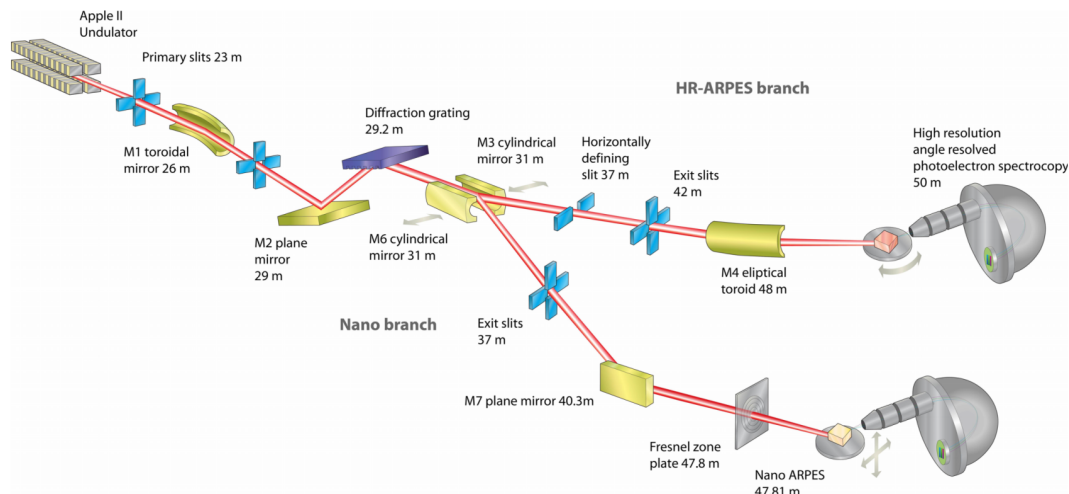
Apple II Undulator

Primary slits 23 m

M1 toroidal mirror 26 m

M2 plane mirror 29 m

Diffraction grating 29.2 m

HR-ARPES branch

M3 cylindrical mirror 31 m

M6 cylindrical mirror 31 m

Horizontally defining slit 37 m

Exit slits 42 m

High resolution angle resolved photoelectron spectrocopy 50 m

M4 eliptical toroid 48 m

Nano branch

Exit slits 37 m

M7 plane mirror 40.3m

Fresnel zone plate 47.8 m

Nano ARPES 47.81 m